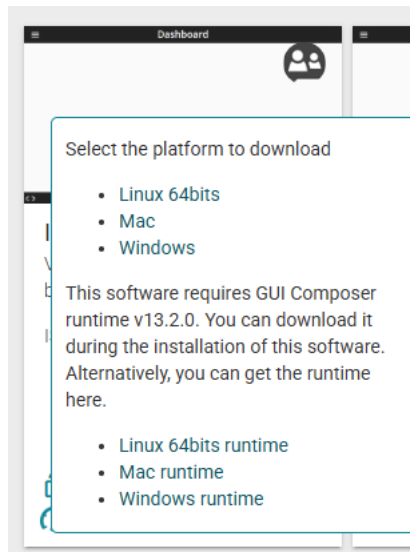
Dashboard

Select the platform to download

- Linux 64bits
- Mac
- Windows

This software requires GUI Composer runtime v13.2.0. You can download it during the installation of this software. Alternatively, you can get the runtime here.

- Linux 64bits runtime
- Mac runtime
- Windows runtime